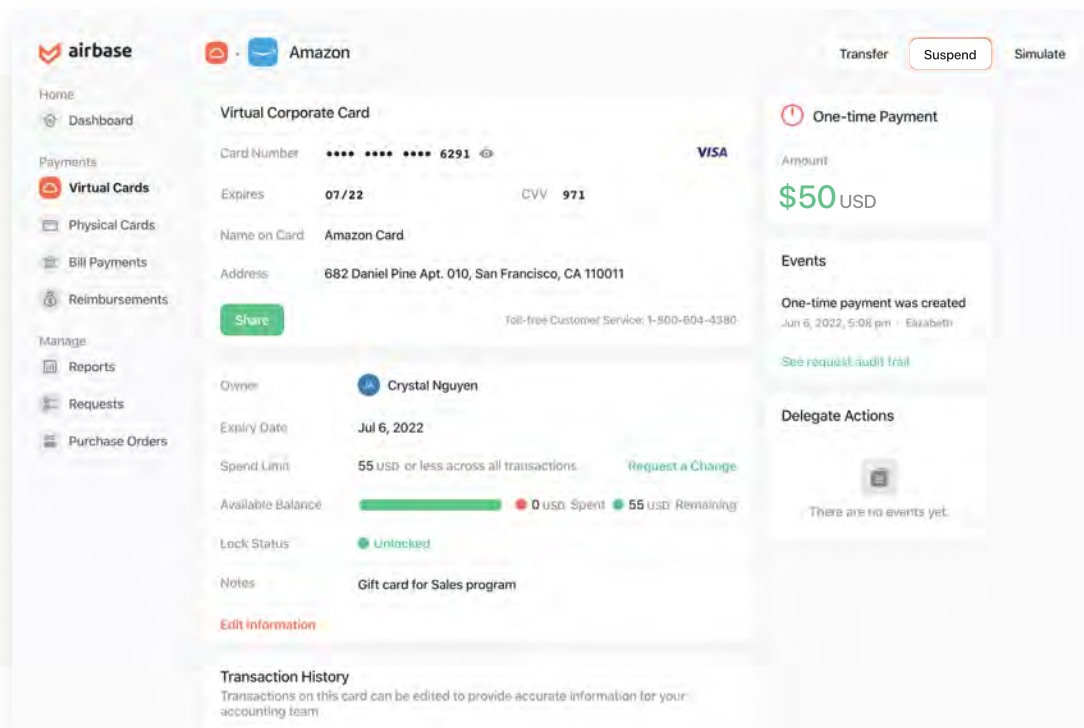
airbase

Home
Dashboard

Payments
Virtual Cards
Physical Cards
Bill Payments
Reimbursements

Manage
Reports
Requests
Purchase Orders

Amazon

Transfer
Suspend
Simulate

Virtual Corporate Card

Card Number •••• •••• •••• 6291
VISA

Expires 07/22
CVV 971

Name on Card Amazon Card

Address 682 Daniel Pine Apt. 010, San Francisco, CA 110011

Share

Toll-free Customer Service: 1-800-604-4380

Owner JA Crystal Nguyen

Expiry Date Jul 6, 2022

Spend Limit 55 USD or less across all transactions
Request a Change

Available Balance 0 USD Spent 55 USD Remaining

Lock Status Unlocked

Notes Gift card for Sales program

Edit information

Transaction History
Transactions on this card can be edited to provide accurate information for your accounting team

One-time Payment

Amount
$50 USD

Events

One-time payment was created
Jun 6, 2022, 5:08 pm · Elizabeth

See request audit trail

Delegate Actions

There are no events yet.